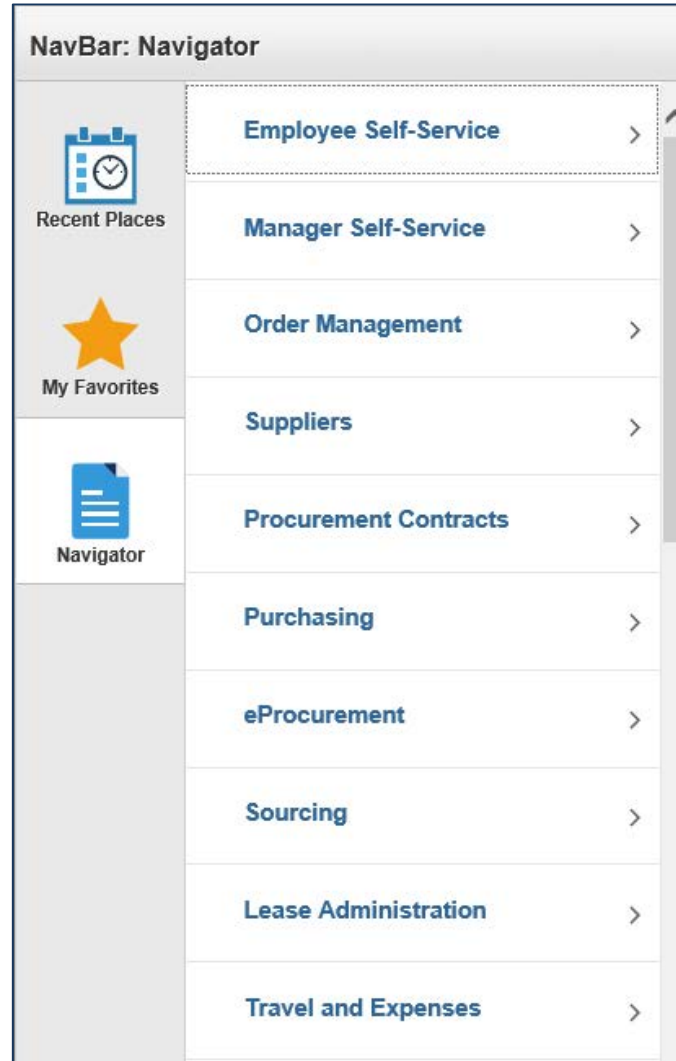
NavBar: Navigator

Recent Places

My Favorites

Navigator

Employee Self-Service >

Manager Self-Service >

Order Management >

Suppliers >

Procurement Contracts >

Purchasing >

eProcurement >

Sourcing >

Lease Administration >

Travel and Expenses >